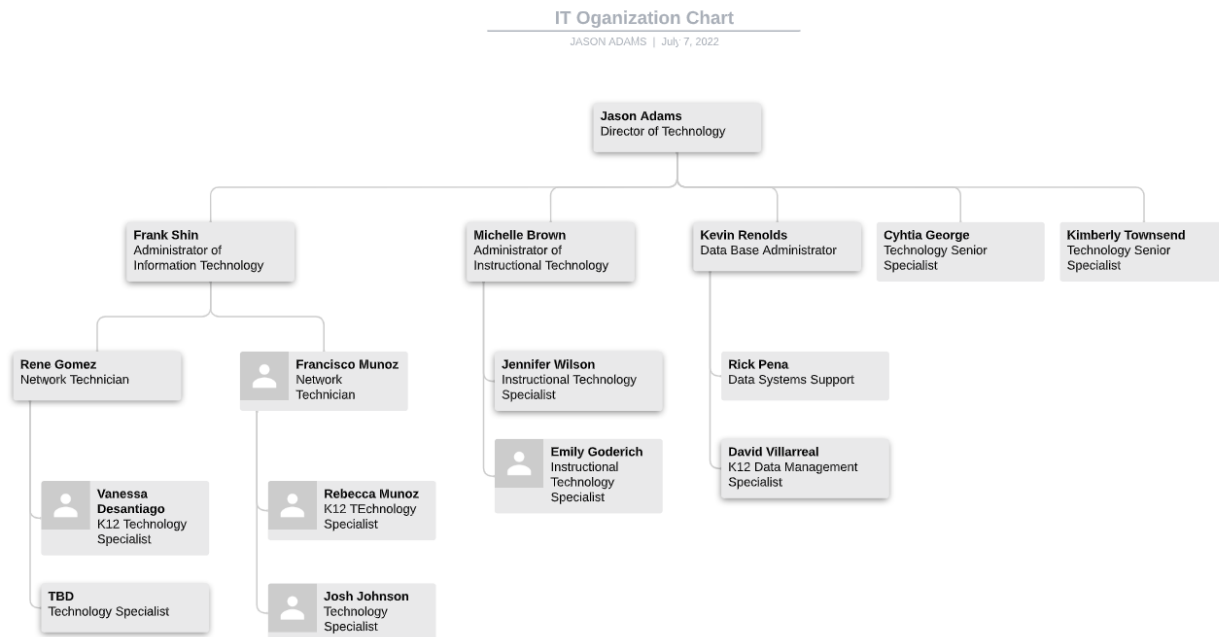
IT Oganization Chart
JASON ADAMS | July 7, 2022

Jason Adams
Director of Technology

Frank Shin
Administrator of Information Technology

Michelle Brown
Administrator of Instructional Technology

Kevin Renolds
Data Base Administrator

Cyhtia George
Technology Senior Specialist

Kimberly Townsend
Technology Senior Specialist

Rene Gomez
Network Technician

Francisco Munoz
Network Technician

Jennifer Wilson
Instructional Technology Specialist

Emily Goderich
Instructional Technology Specialist

Rick Pena
Data Systems Support

David Villarreal
K12 Data Management Specialist

Vanessa Desantiago
K12 Technology Specialist

TBD
Technology Specialist

Rebecca Munoz
K12 TEchnology Specialist

Josh Johnson
Technology Specialist